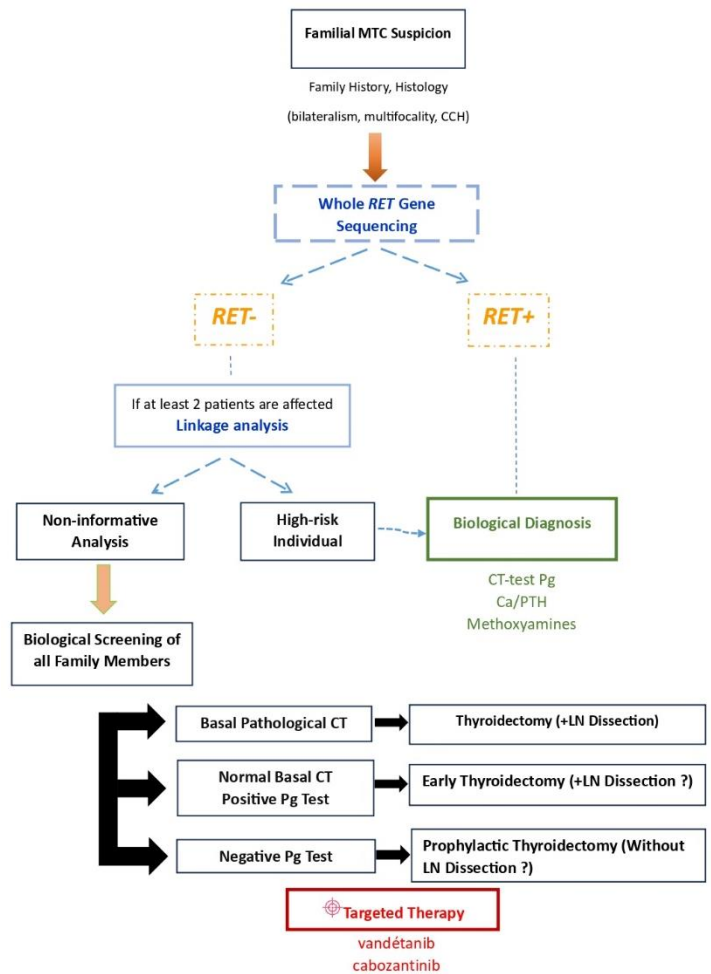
Familial MTC Suspicion

Family History, Histology

(bilateralism, multifocality, CCH)

Whole RET Gene Sequencing

RET-

RET+

If at least 2 patients are affected
Linkage analysis

Non-informative Analysis

High-risk Individual

Biological Diagnosis

CT-test Pg
Ca/PTH
Methoxyamines

Biological Screening of all Family Members

Basal Pathological CT

Thyroidectomy (+LN Dissection)

Normal Basal CT
Positive Pg Test

Early Thyroidectomy (+LN Dissection ?)

Negative Pg Test

Prophylactic Thyroidectomy (Without LN Dissection ?)

Targeted Therapy
vandétanib
cabozantinib